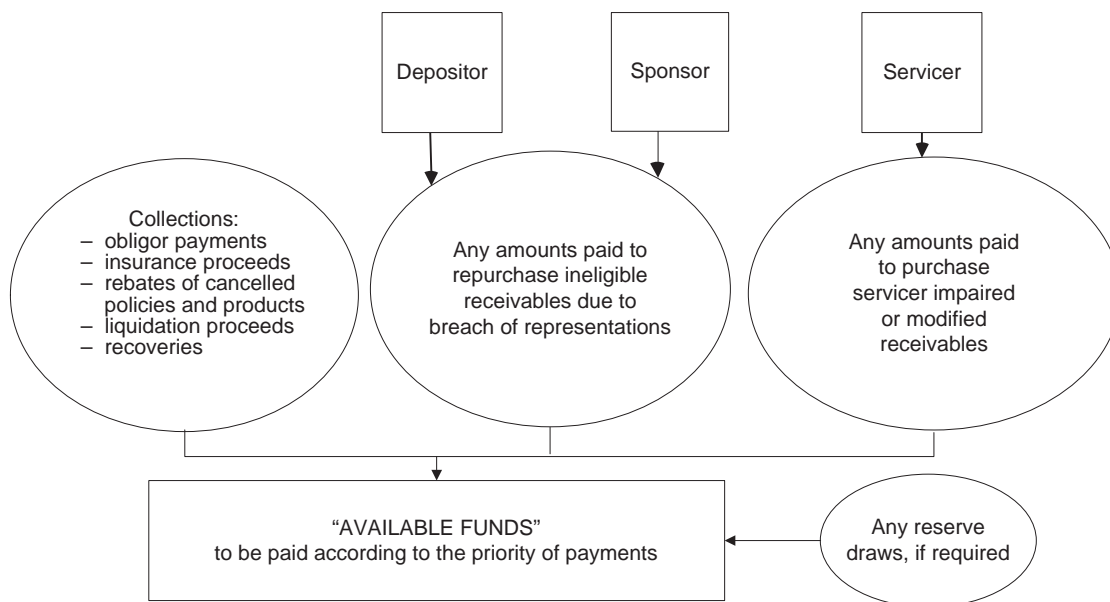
Depositor

Sponsor

Servicer

Collections:
– obligor payments
– insurance proceeds
– rebates of cancelled policies and products
– liquidation proceeds
– recoveries

Any amounts paid to repurchase ineligible receivables due to breach of representations

Any amounts paid to purchase servicer impaired or modified receivables

"AVAILABLE FUNDS"
to be paid according to the priority of payments

Any reserve draws, if required